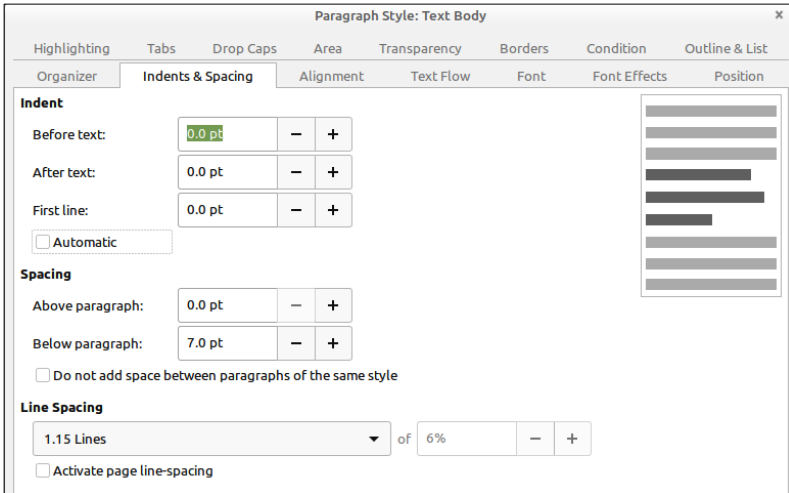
Paragraph Style: Text Body

×

Highlighting | Tabs | Drop Caps | Area | Transparency | Borders | Condition | Outline & List

Organizer | Indents & Spacing | Alignment | Text Flow | Font | Font Effects | Position

Indent

Before text: 0.0 pt − +

After text: 0.0 pt − +

First line: 0.0 pt − +

Automatic

Spacing

Above paragraph: 0.0 pt − +

Below paragraph: 7.0 pt − +

Do not add space between paragraphs of the same style

Line Spacing

1.15 Lines of 6% − +

Activate page line-spacing